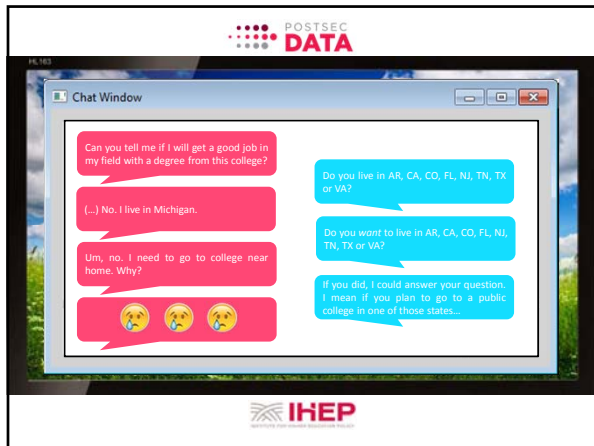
POSTSEC DATA

HL163

Chat Window

Can you tell me if I will get a good job in my field with a degree from this college?

Do you live in AR, CA, CO, FL, NJ, TN, TX or VA?

(...) No. I live in Michigan.

Do you *want* to live in AR, CA, CO, FL, NJ, TN, TX or VA?

Um, no. I need to go to college near home. Why?

If you did, I could answer your question. I mean if you plan to go to a public college in one of those states...

😢 😢 😢

IHEP

INSTITUTE FOR HIGHER EDUCATION POLICY